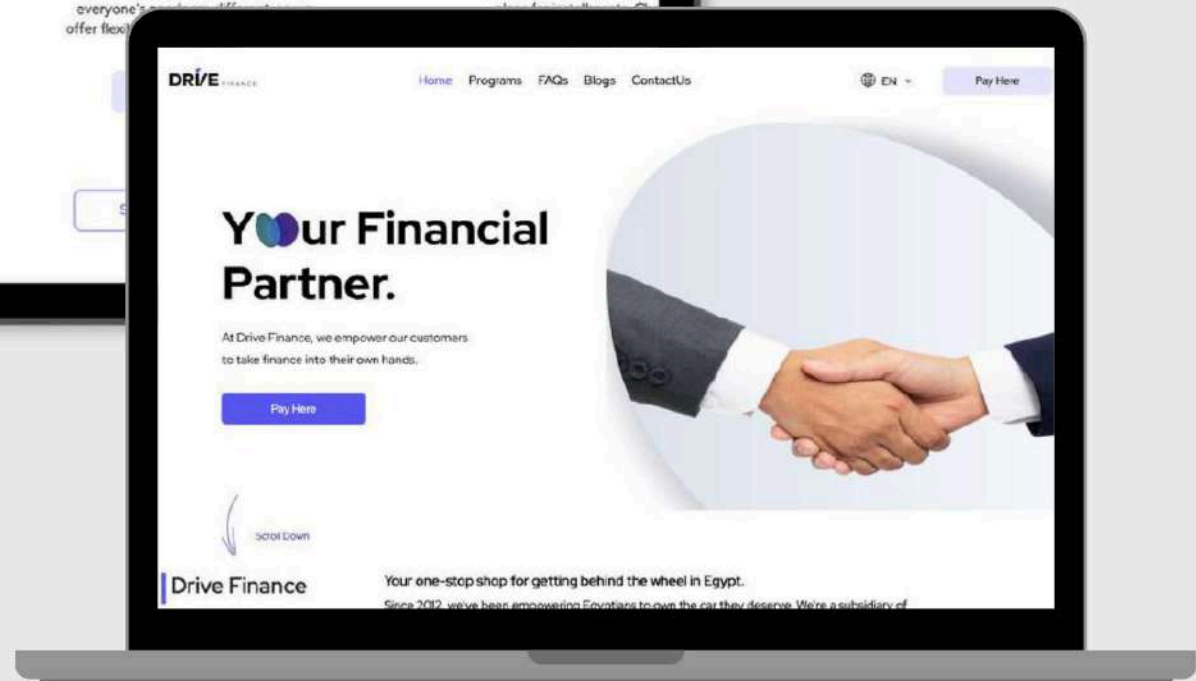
everyone's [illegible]
offer flexi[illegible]

S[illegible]

DRIVE FINANCE

Home Programs FAQs Blogs ContactUs

EN

Pay Here

Your Financial Partner.

At Drive Finance, we empower our customers to take finance into their own hands.

Pay Here

Scroll Down

Drive Finance

Your one-stop shop for getting behind the wheel in Egypt.

Since 2012, we've been empowering Egyptians to own the car they deserve. We're a subsidiary of